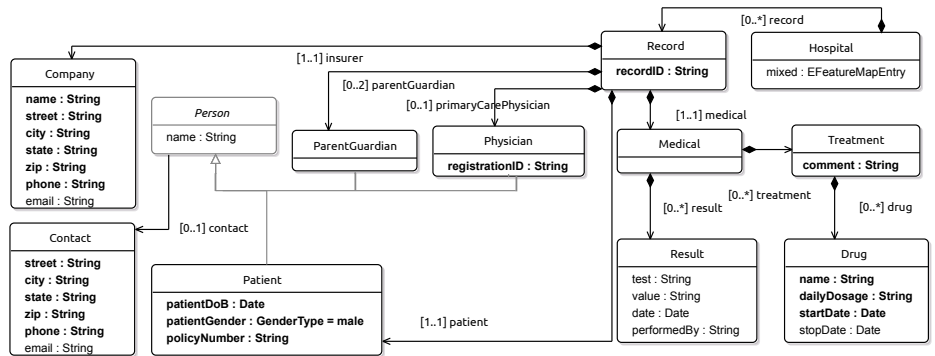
[0..*] record

Record
recordID : String

Hospital
mixed : EFeatureMapEntry

[1..1] insurer

Company
name : String
street : String
city : String
state : String
zip : String
phone : String
email : String

[0..2] parentGuardian

[0..1] primaryCarePhysician

Person
name : String

ParentGuardian

Physician
registrationID : String

[1..1] medical

Medical

Treatment
comment : String

[0..*] treatment

[0..*] result

[0..*] drug

[0..1] contact

Contact
street : String
city : String
state : String
zip : String
phone : String
email : String

Patient
patientDoB : Date
patientGender : GenderType = male
policyNumber : String

[1..1] patient

Result
test : String
value : String
date : Date
performedBy : String

Drug
name : String
dailyDosage : String
startDate : Date
stopDate : Date